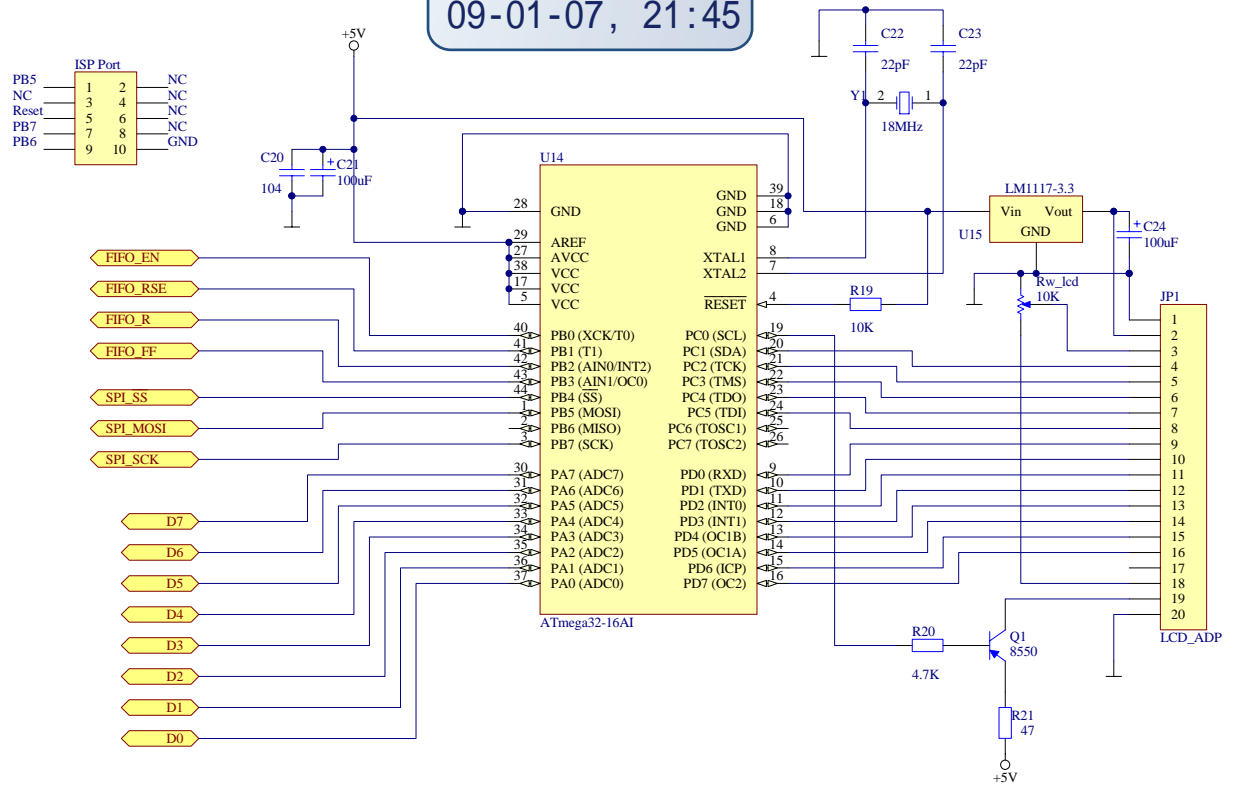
09-01-07, 21:45

+5V

ISP Port
PB5 1 2 NC
NC 3 4 NC
Reset 5 6 NC
PB7 7 8 NC
PB6 9 10 GND

C20
104
C21
100uF

C22
22pF
C23
22pF
Y1 2 1
18MHz

U14
28 GND
29 AREF
27 AVCC
38 VCC
17 VCC
5 VCC
GND 39
GND 18
GND 6
XTAL1 8
XTAL2 7
$\overline{RESET}$ 4

LM1117-3.3
Vin Vout
GND
U15
C24
100uF

R19
10K

Rw_lcd
10K

JP1

FIFO_EN
FIFO_RSE
FIFO_R
FIFO_FF
SPI_SS
SPI_MOSI
SPI_SCK

40 PB0 (XCK/T0)
41 PB1 (T1)
42 PB2 (AIN0/INT2)
43 PB3 (AIN1/OC0)
44 PB4 ($\overline{SS}$)
1 PB5 (MOSI)
2 PB6 (MISO)
3 PB7 (SCK)

PC0 (SCL) 19
PC1 (SDA) 20
PC2 (TCK) 21
PC3 (TMS) 22
PC4 (TDO) 23
PC5 (TDI) 24
PC6 (TOSC1) 25
PC7 (TOSC2) 26

30 PA7 (ADC7)
31 PA6 (ADC6)
32 PA5 (ADC5)
33 PA4 (ADC4)
34 PA3 (ADC3)
35 PA2 (ADC2)
36 PA1 (ADC1)
37 PA0 (ADC0)

PD0 (RXD) 9
PD1 (TXD) 10
PD2 (INT0) 11
PD3 (INT1) 12
PD4 (OC1B) 13
PD5 (OC1A) 14
PD6 (ICP) 15
PD7 (OC2) 16

ATmega32-16AI

D7
D6
D5
D4
D3
D2
D1
D0

1
2
3
4
5
6
7
8
9
10
11
12
13
14
15
16
17
18
19
20
LCD_ADP

R20
4.7K
Q1
8550
R21
47
+5V